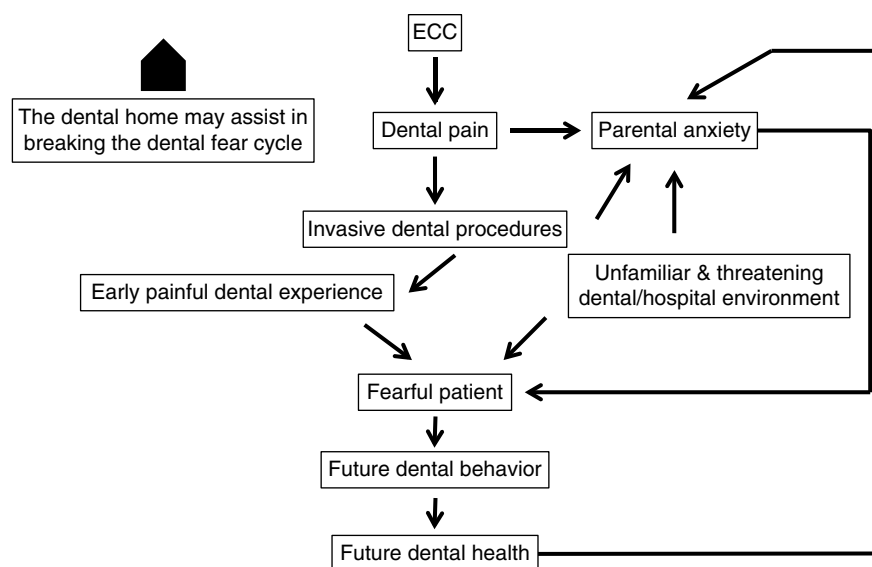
ECC

The dental home may assist in breaking the dental fear cycle

Dental pain

Parental anxiety

Invasive dental procedures

Early painful dental experience

Unfamiliar & threatening dental/hospital environment

Fearful patient

Future dental behavior

Future dental health